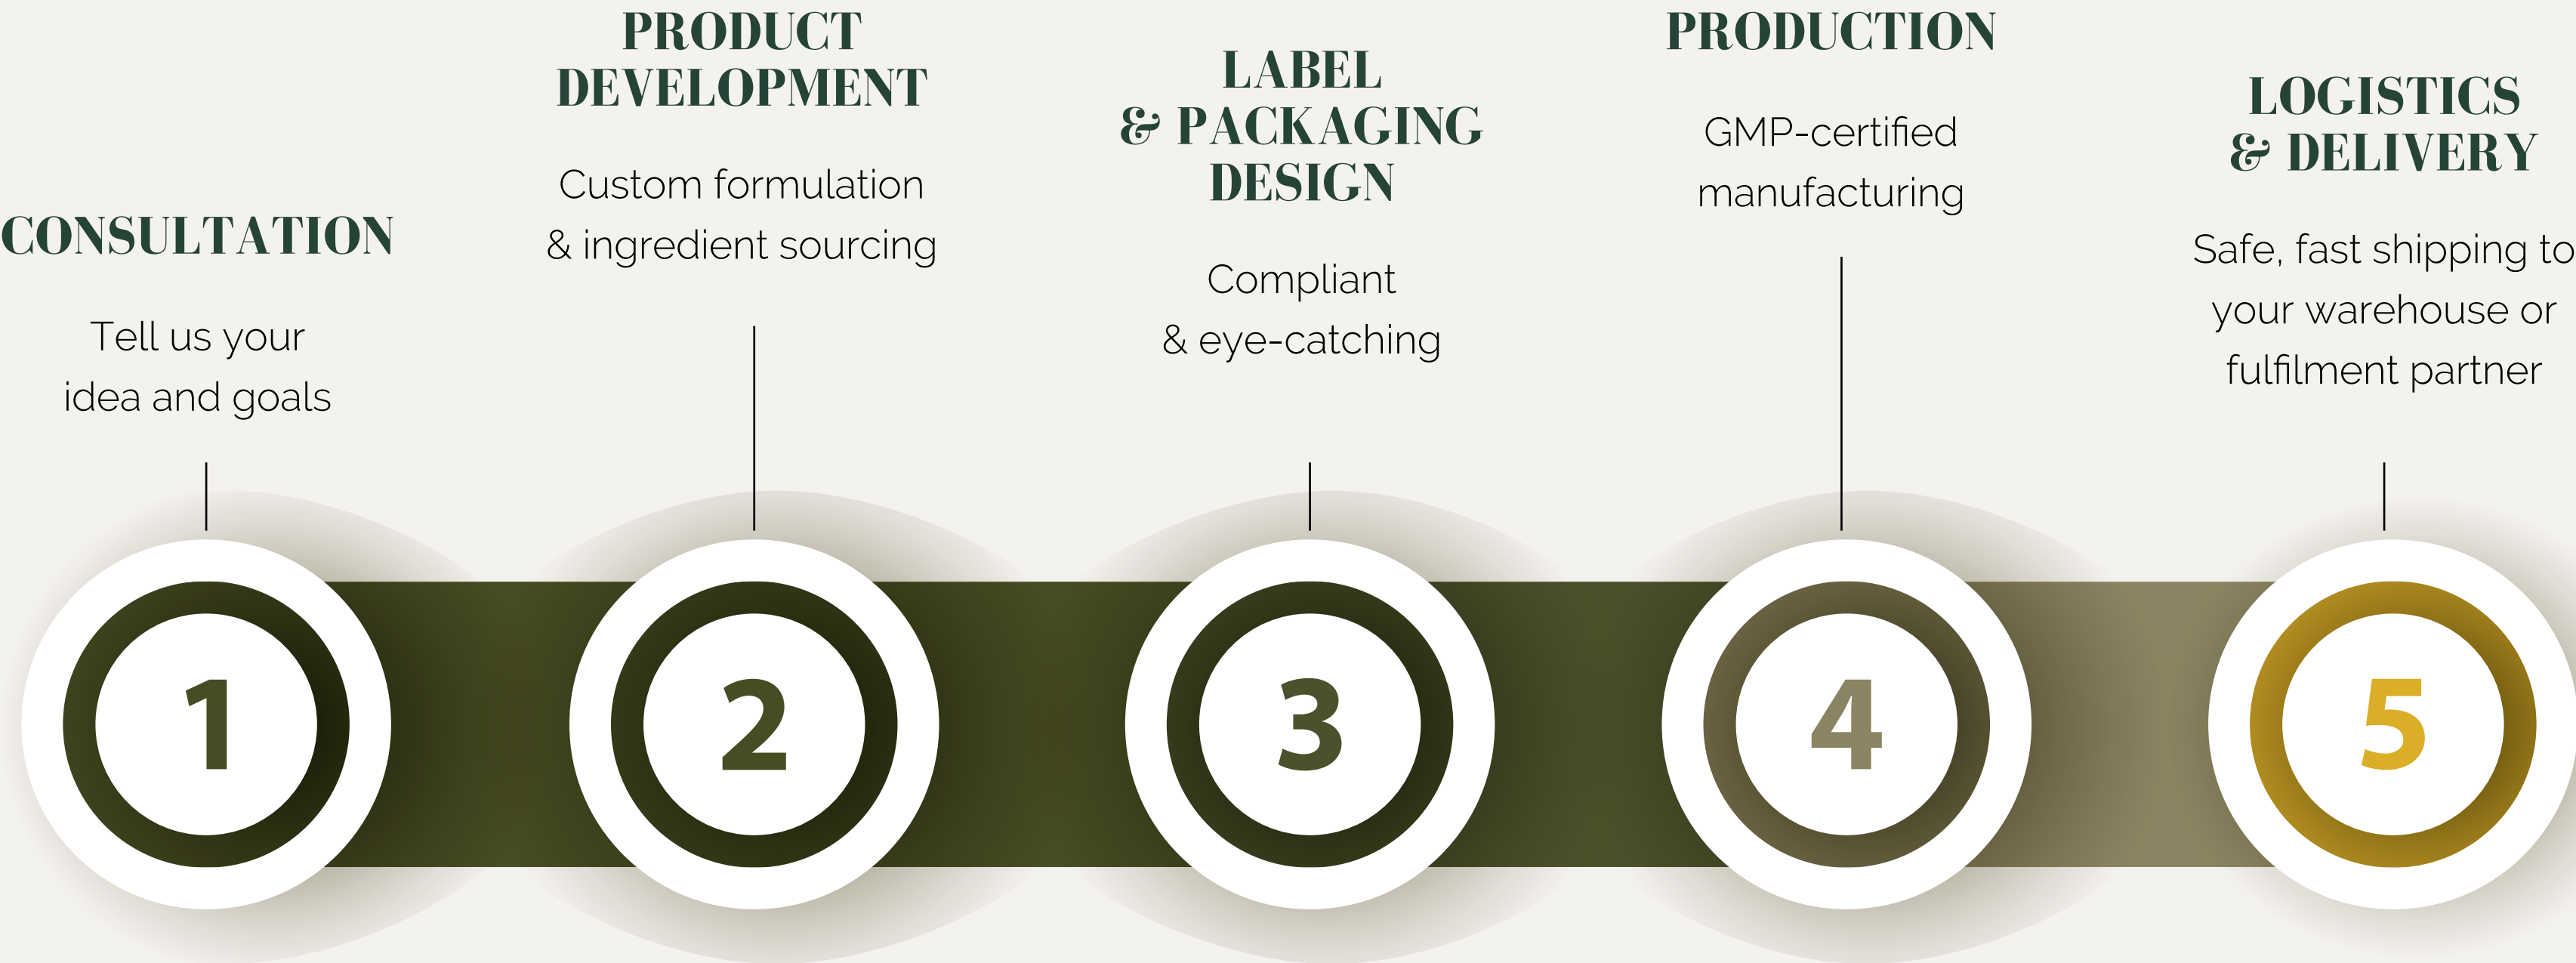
CONSULTATION

Tell us your idea and goals

1

PRODUCT DEVELOPMENT

Custom formulation & ingredient sourcing

2

LABEL & PACKAGING DESIGN

Compliant & eye-catching

3

PRODUCTION

GMP-certified manufacturing

4

LOGISTICS & DELIVERY

Safe, fast shipping to your warehouse or fulfilment partner

5